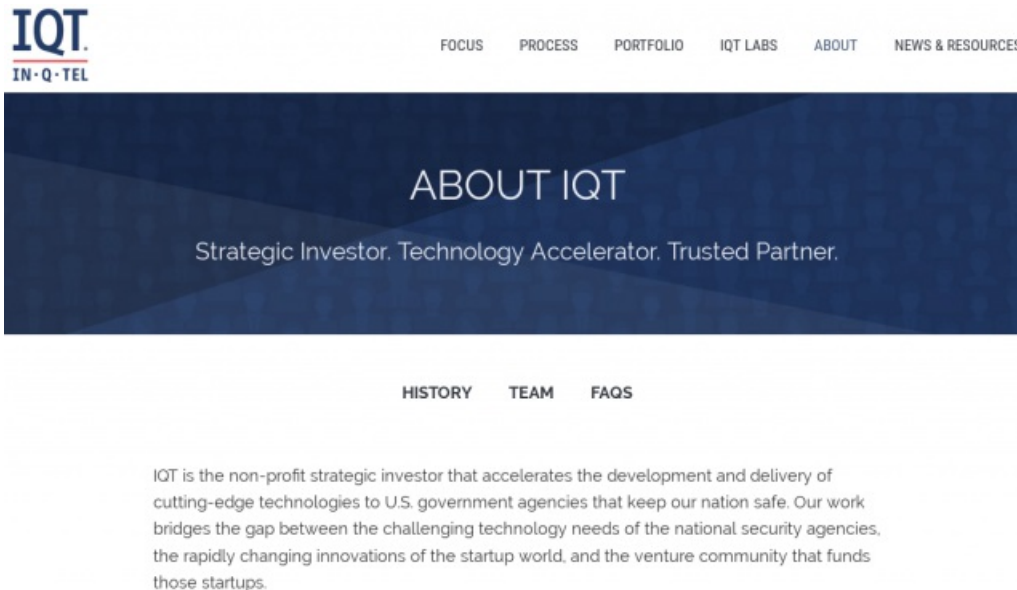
IQT.
IN·Q·TEL

FOCUS PROCESS PORTFOLIO IQT LABS ABOUT NEWS & RESOURCES

ABOUT IQT

Strategic Investor. Technology Accelerator. Trusted Partner.

HISTORY TEAM FAQS

IQT is the non-profit strategic investor that accelerates the development and delivery of cutting-edge technologies to U.S. government agencies that keep our nation safe. Our work bridges the gap between the challenging technology needs of the national security agencies, the rapidly changing innovations of the startup world, and the venture community that funds those startups.